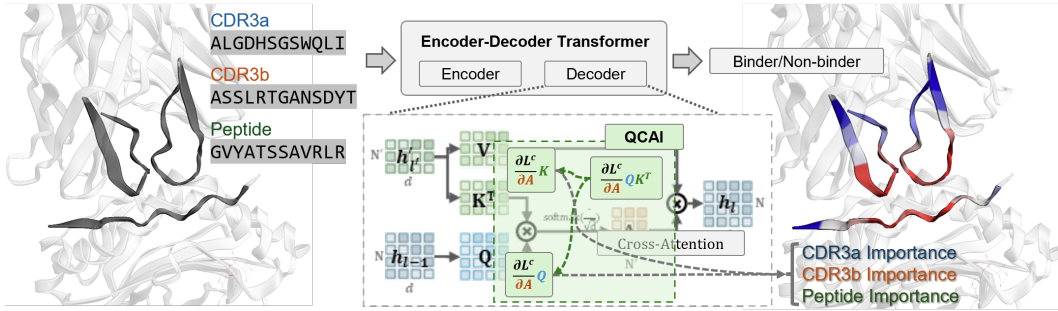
CDR3a
ALGDHSGSWQLI
CDR3b
ASSLRTGANSDYT
Peptide
GVYATSSAVRLR

Encoder-Decoder Transformer
Encoder
Decoder

Binder/Non-binder

QCAI

$N'$ $h'_{l'}$ $d$

V

$K^T$

$N$ $h_{l-1}$ $d$

Q

$\frac{\partial L^c}{\partial A} K$

$\frac{\partial L^c}{\partial A} QK^T$

$\frac{\partial L^c}{\partial A} Q$

softmax(·)

A

$h_l$ N

Cross-Attention

CDR3a Importance
CDR3b Importance
Peptide Importance